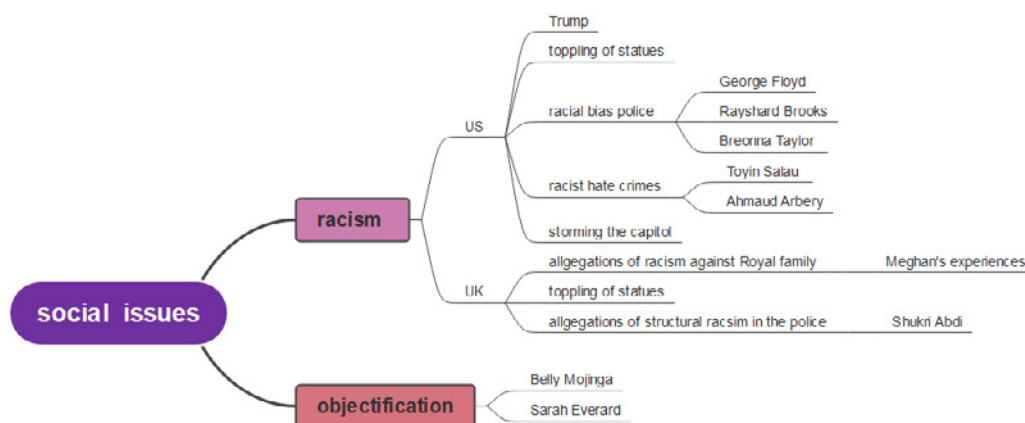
social issues

racism

US

Trump

toppling of statues

racial bias police

George Floyd

Rayshard Brooks

Breonna Taylor

racist hate crimes

Toyin Salau

Ahmaud Arbery

storming the capitol

UK

allgegations of racism against Royal family

Meghan's experiences

toppling of statues

allgegations of structural racsim in the police

Shukri Abdi

objectification

Belly Mojinga

Sarah Everard